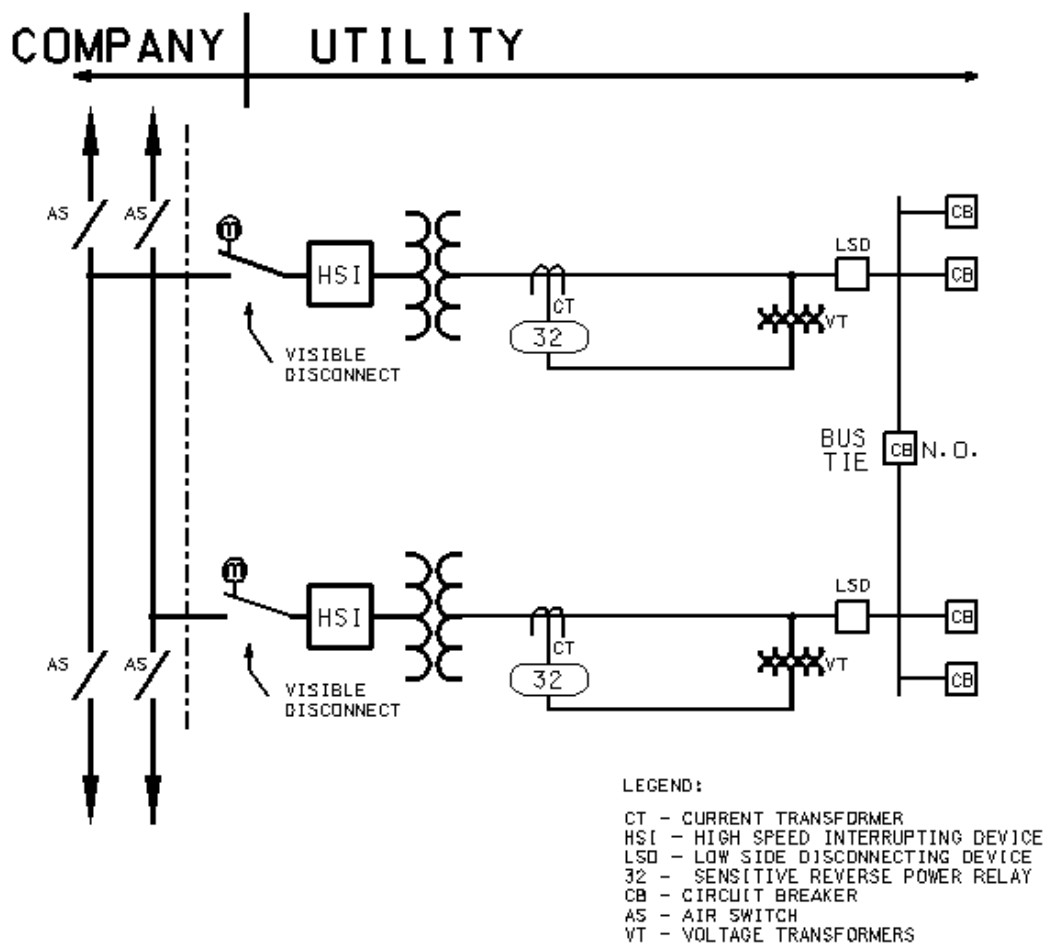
COMPANY UTILITY

AS AS

M

HSI

CT

32

VT

LSD

CB

CB

VISIBLE DISCONNECT

BUS TIE

CB N.O.

M

HSI

CT

32

VT

LSD

CB

CB

AS AS

VISIBLE DISCONNECT

LEGEND:

CT - CURRENT TRANSFORMER
HSI - HIGH SPEED INTERRUPTING DEVICE
LSD - LOW SIDE DISCONNECTING DEVICE
32 - SENSITIVE REVERSE POWER RELAY
CB - CIRCUIT BREAKER
AS - AIR SWITCH
VT - VOLTAGE TRANSFORMERS